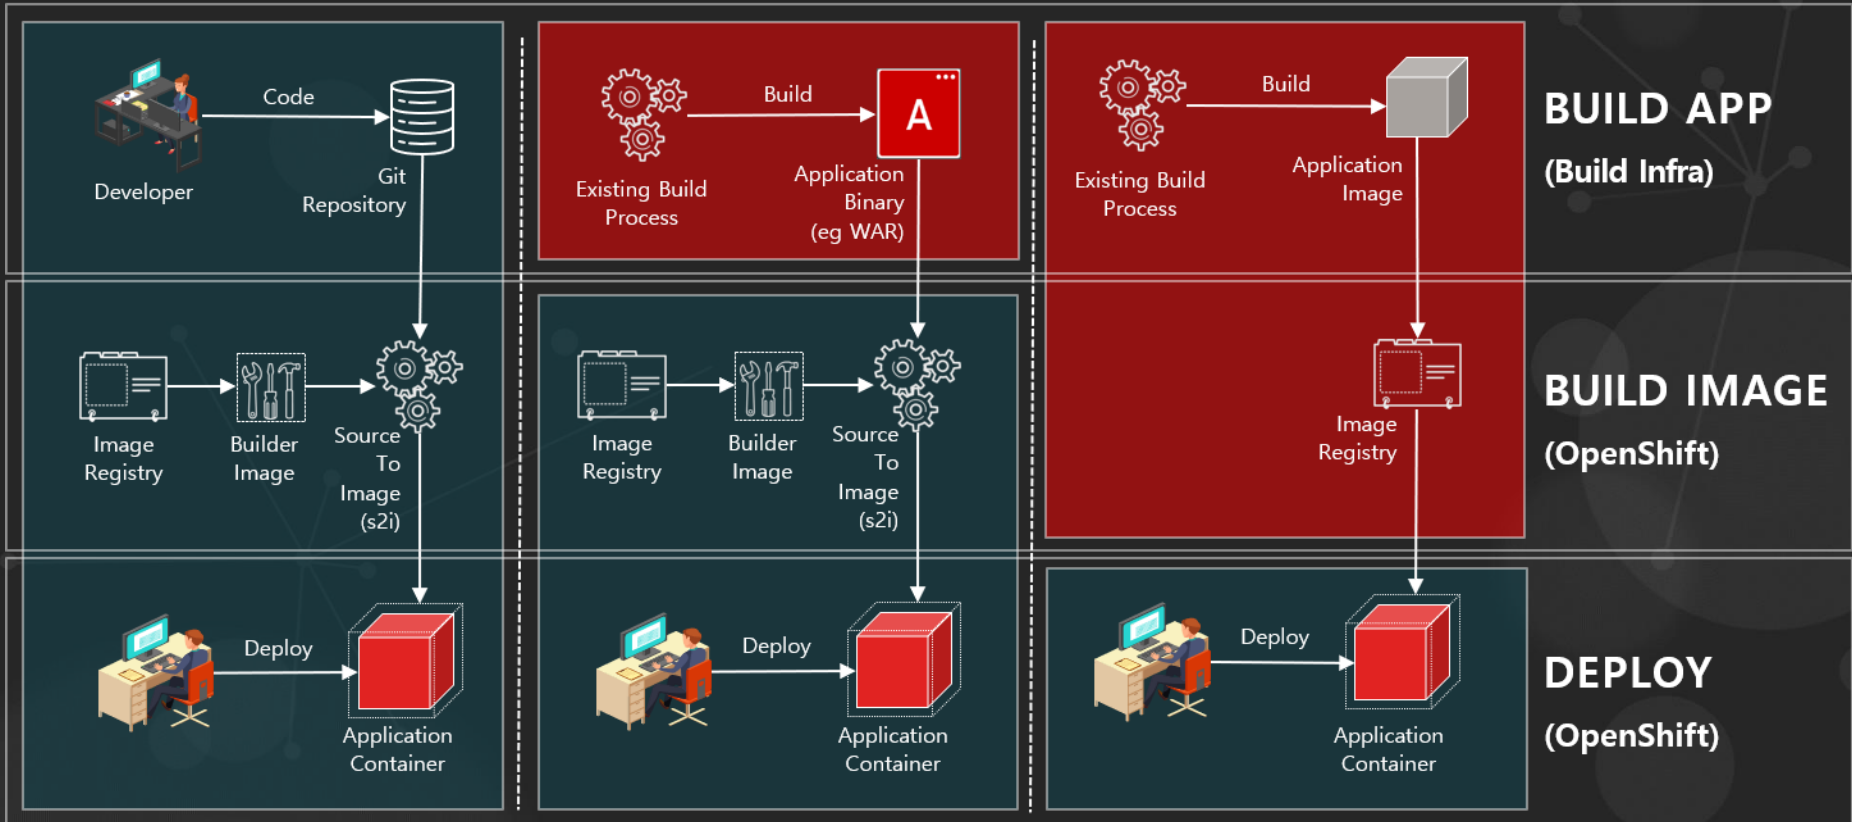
Code

Developer

Git Repository

Build

A

Existing Build Process

Application Binary (eg WAR)

Build

Existing Build Process

Application Image

BUILD APP
(Build Infra)

Image Registry

Builder Image

Source To Image (s2i)

Image Registry

Builder Image

Source To Image (s2i)

Image Registry

BUILD IMAGE
(OpenShift)

Deploy

Application Container

Deploy

Application Container

Deploy

Application Container

DEPLOY
(OpenShift)